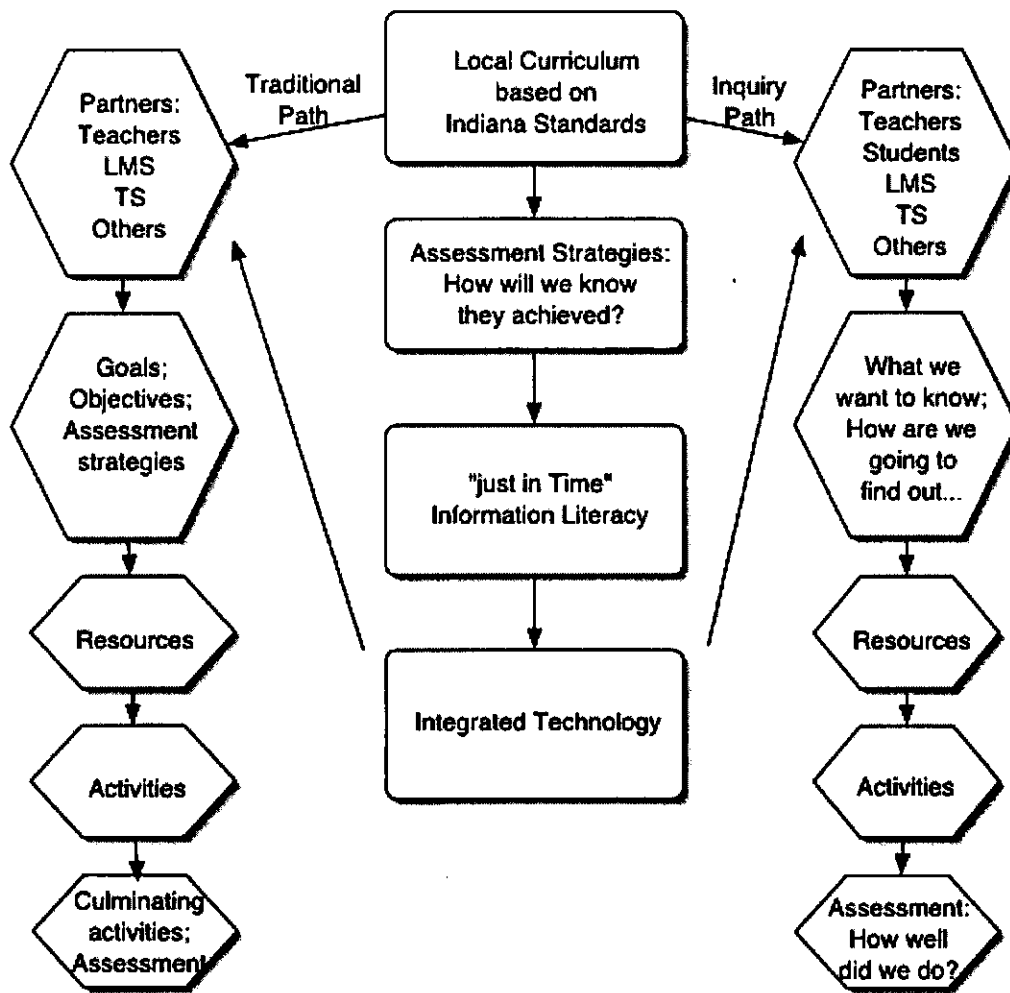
Local Curriculum based on Indiana Standards

Traditional Path

Inquiry Path

Partners: Teachers LMS TS Others

Assessment Strategies: How will we know they achieved?

Partners: Teachers Students LMS TS Others

Goals; Objectives; Assessment strategies

"just in Time" Information Literacy

What we want to know; How are we going to find out...

Resources

Integrated Technology

Resources

Activities

Activities

Culminating activities; Assessment

Assessment: How well did we do?